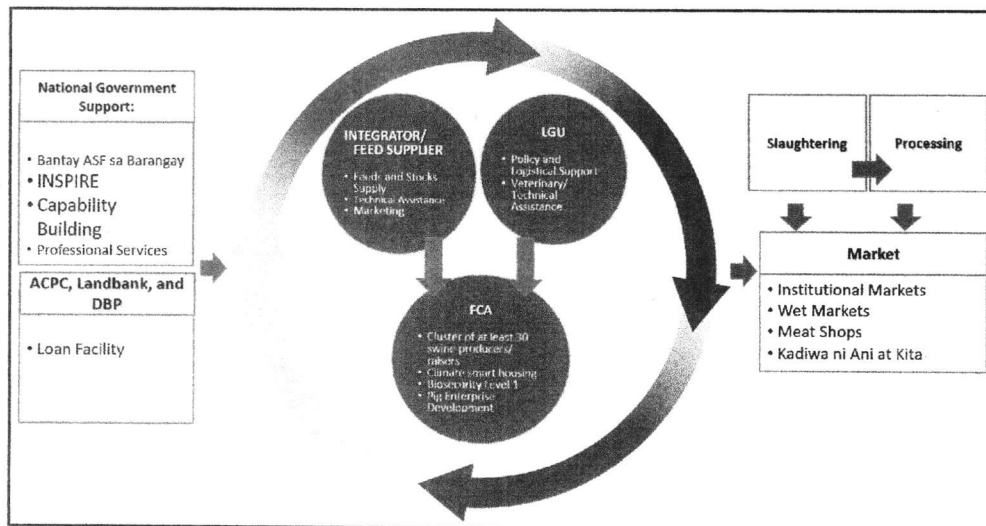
National Government Support:

• Bantay ASF sa Barangay
• INSPIRE
• Capability Building
• Professional Services

ACPC, Landbank, and DBP

• Loan Facility

INTEGRATOR/ FEED SUPPLIER

• Feeds and Stocks Supply
• Technical Assistance
• Marketing

LGU

• Policy and Logistical Support
• Veterinary/ Technical Assistance

FCA

• Cluster of at least 30 swine producers/ raisers
• Climate smart housing
• Biosecurity Level 1
• Pig Enterprise Development

Slaughtering

Processing

Market

• Institutional Markets
• Wet Markets
• Meat Shops
• Kadiwa ni Ani at Kita